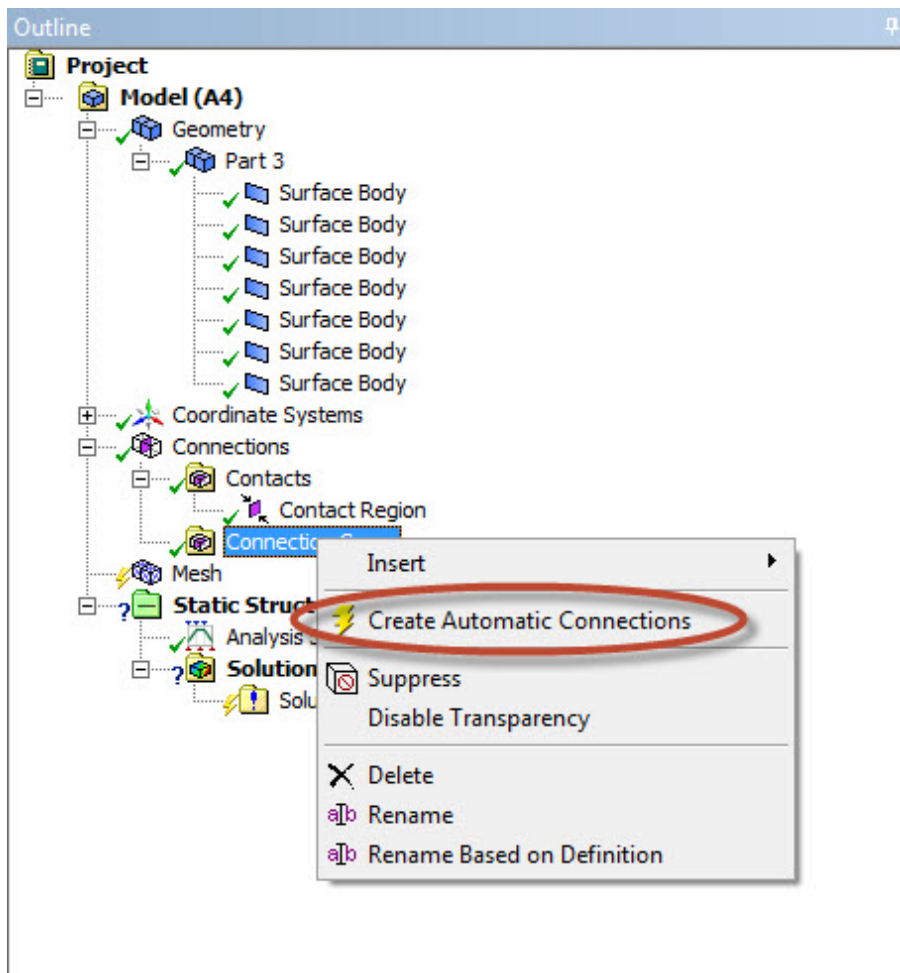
Outline

Project
Model (A4)
Geometry
Part 3
Surface Body
Surface Body
Surface Body
Surface Body
Surface Body
Surface Body
Surface Body
Coordinate Systems
Connections
Contacts
Contact Region
Connection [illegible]
Mesh
Static Struct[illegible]
Analysis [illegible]
Solution
Solu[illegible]

Insert
Create Automatic Connections
Suppress
Disable Transparency
Delete
Rename
Rename Based on Definition